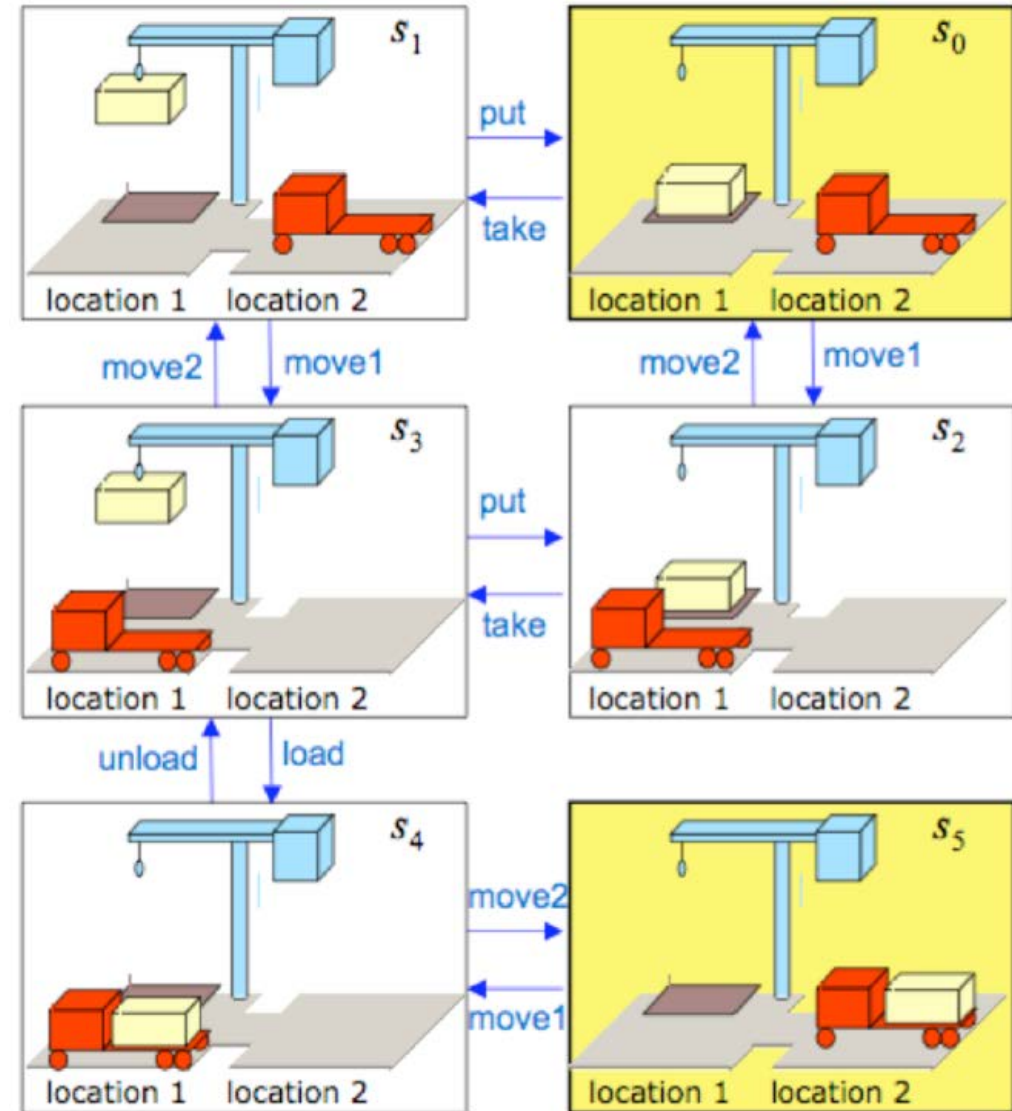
$s_1$

location 1 location 2

put

take

$s_0$

location 1 location 2

move2

move1

move2

move1

$s_3$

location 1 location 2

put

take

$s_2$

location 1 location 2

unload

load

$s_4$

location 1 location 2

move2

move1

$s_5$

location 1 location 2